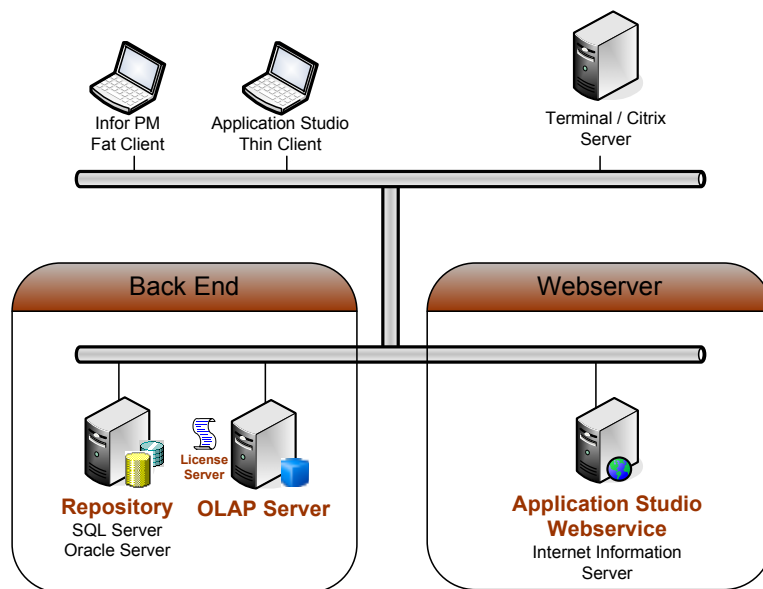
Infor PM
Fat Client

Application Studio
Thin Client

Terminal / Citrix
Server

Back End

Webserver

License
Server

Repository
SQL Server
Oracle Server

OLAP Server

Application Studio
Webservice
Internet Information
Server